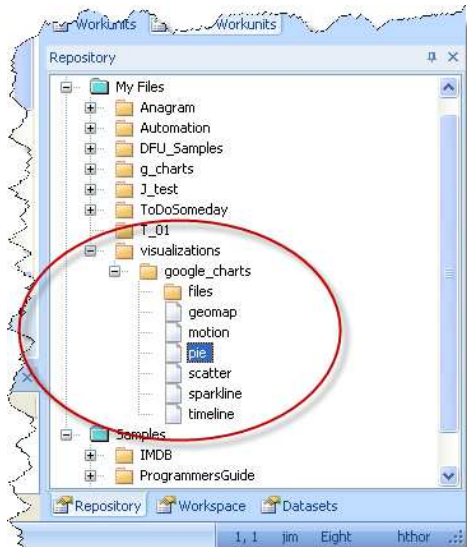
Workunits Workunits

Repository

My Files
Anagram
Automation
DFU_Samples
g_charts
J_test
ToDoSomeday
T_01
visualizations
google_charts
files
geomap
motion
pie
scatter
sparkline
timeline
Samples
IMDB
ProgrammersGuide

Repository Workspace Datasets

1, 1 jim Eight hthor